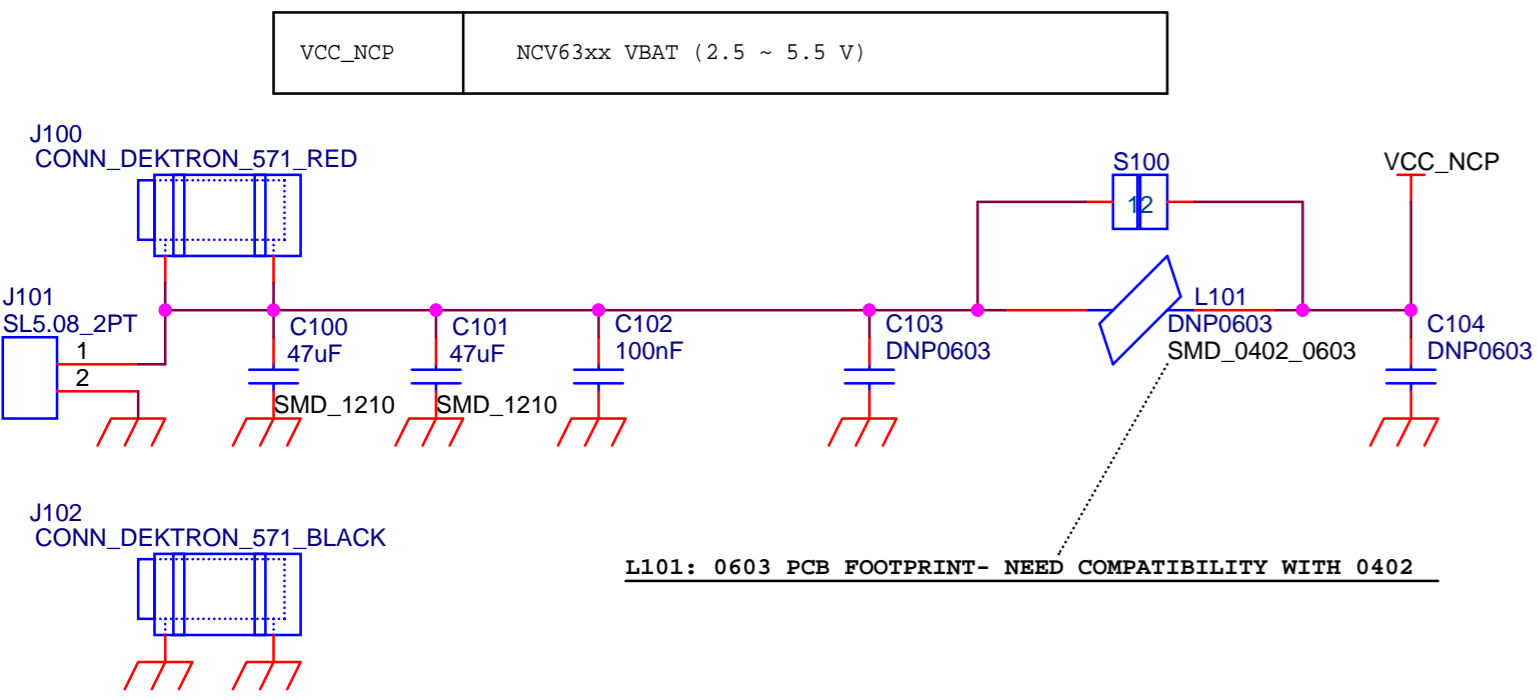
| VCC_NCP | NCV63xx VBAT (2.5 ~ 5.5 V) |
|---|---|

J100
CONN_DEKTRON_571_RED

S100
1 2

VCC_NCP

J101
SL5.08_2PT
1
2

C100
47uF
SMD_1210

C101
47uF
SMD_1210

C102
100nF

C103
DNP0603

L101
DNP0603
SMD_0402_0603

C104
DNP0603

J102
CONN_DEKTRON_571_BLACK

L101: 0603 PCB FOOTPRINT- NEED COMPATIBILITY WITH 0402